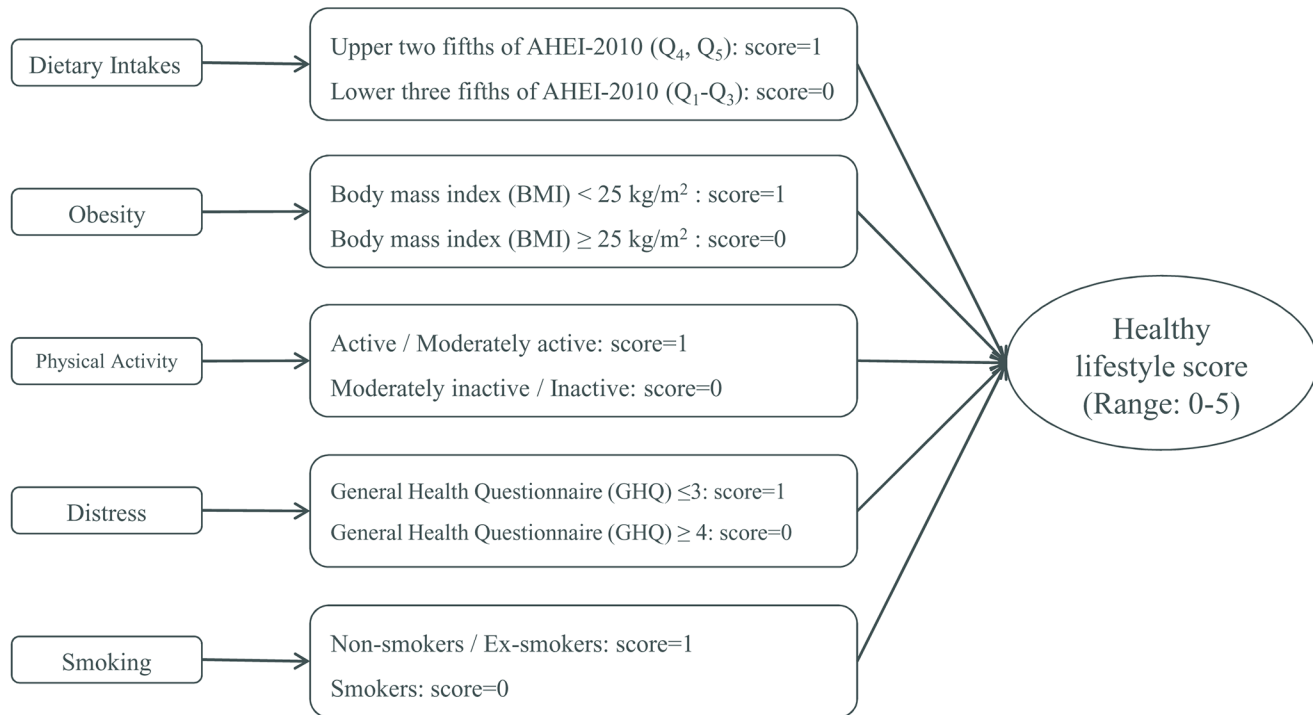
Dietary Intakes

Upper two fifths of AHEI-2010 ($Q_4$, $Q_5$): score=1

Lower three fifths of AHEI-2010 ($Q_1$-$Q_3$): score=0

Obesity

Body mass index (BMI) < 25 kg/m$^2$ : score=1

Body mass index (BMI) $\geq$ 25 kg/m$^2$ : score=0

Physical Activity

Active / Moderately active: score=1

Moderately inactive / Inactive: score=0

Distress

General Health Questionnaire (GHQ) $\leq$3: score=1

General Health Questionnaire (GHQ) $\geq$ 4: score=0

Smoking

Non-smokers / Ex-smokers: score=1

Smokers: score=0

Healthy lifestyle score (Range: 0-5)